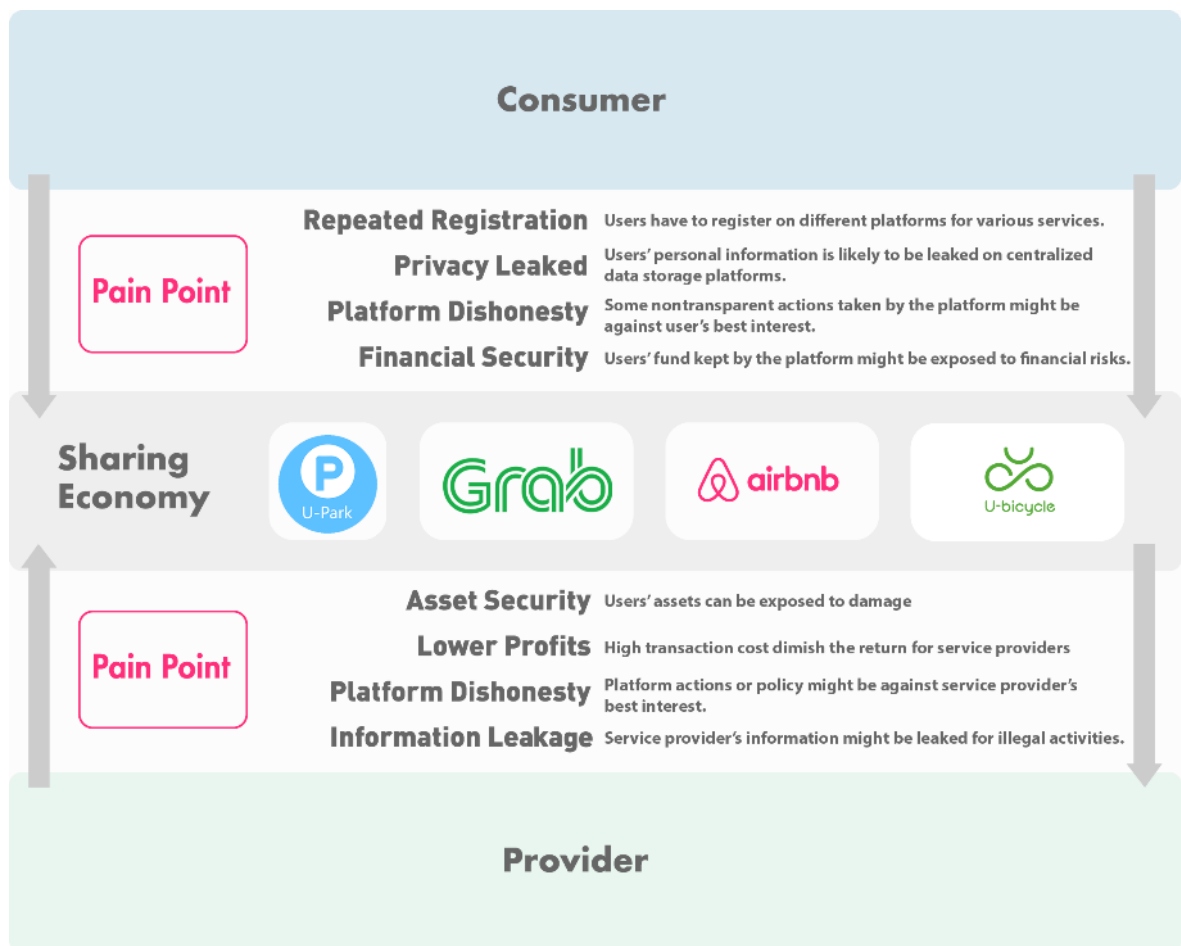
Consumer

Pain Point

Repeated Registration Users have to register on different platforms for various services.

Privacy Leaked Users' personal information is likely to be leaked on centralized data storage platforms.

Platform Dishonesty Some nontransparent actions taken by the platform might be against user's best interest.

Financial Security Users' fund kept by the platform might be exposed to financial risks.

Sharing Economy

P U-Park

Grab

airbnb

U-bicycle

Pain Point

Asset Security Users' assets can be exposed to damage

Lower Profits High transaction cost dimish the return for service providers

Platform Dishonesty Platform actions or policy might be against service provider's best interest.

Information Leakage Service provider's information might be leaked for illegal activities.

Provider